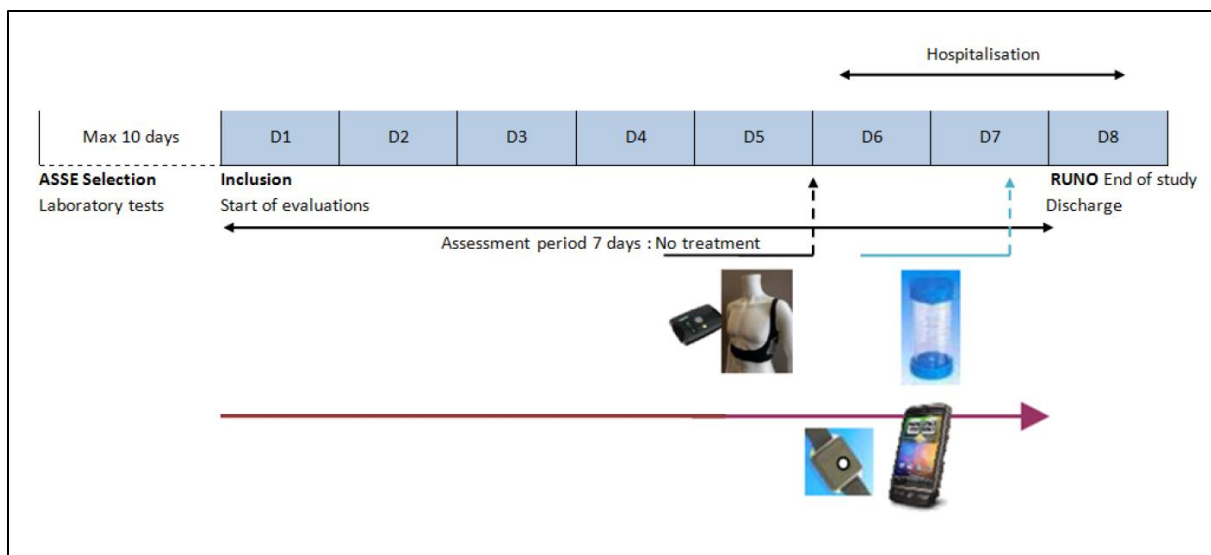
Hospitalisation

| Max 10 days | D1 | D2 | D3 | D4 | D5 | D6 | D7 | D8 |
|---|---|---|---|---|---|---|---|---|

**ASSE Selection**
Laboratory tests

**Inclusion**
Start of evaluations

**RUNO** End of study
Discharge

Assessment period 7 days : No treatment